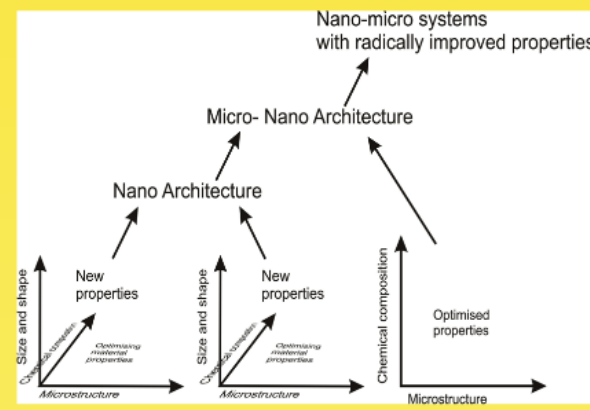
Nano-micro systems
with radically improved properties

Micro- Nano Architecture

Nano Architecture

Size and shape

New properties

Chemical composition

Optimising material properties

Microstructure

Size and shape

New properties

Chemical composition

Optimising material properties

Microstructure

Chemical composition

Optimised properties

Microstructure